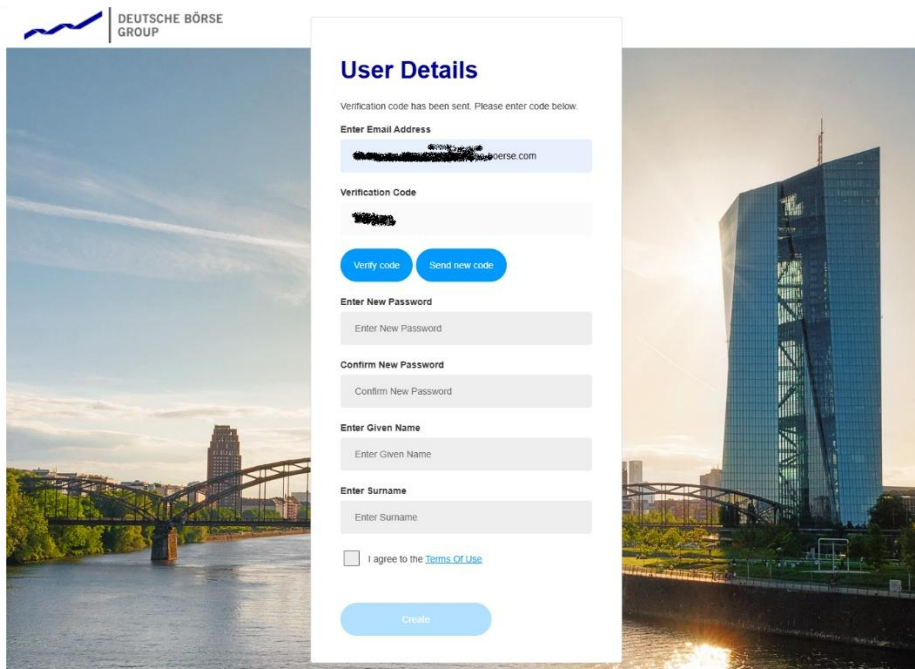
DEUTSCHE BÖRSE GROUP

User Details

Verification code has been sent. Please enter code below.

Enter Email Address

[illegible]oerse.com

Verification Code

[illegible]

Verify code
Send new code

Enter New Password

Enter New Password

Confirm New Password

Confirm New Password

Enter Given Name

Enter Given Name

Enter Surname

Enter Surname

I agree to the Terms Of Use

Create